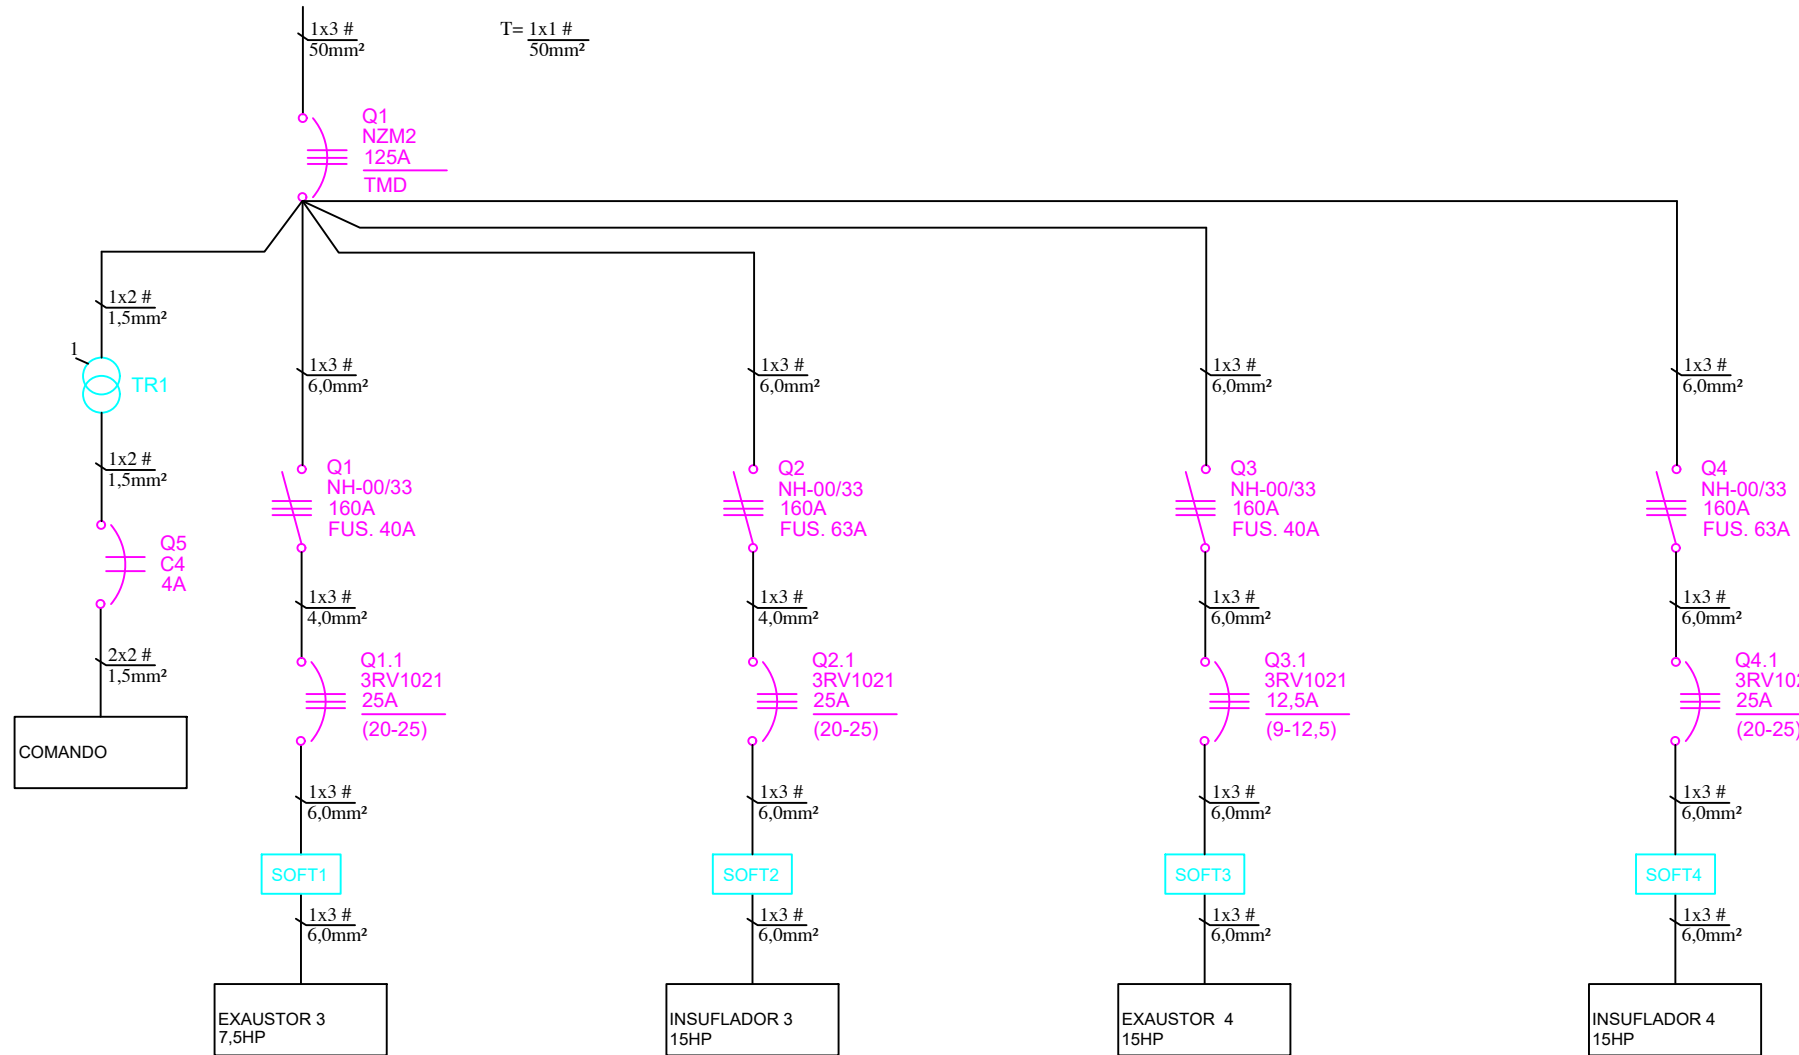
1x3 #
50mm²

T= 1x1 #
50mm²

Q1
NZM2
125A
TMD

1x2 #
1,5mm²

1
TR1

1x2 #
1,5mm²

Q5
C4
4A

2x2 #
1,5mm²

COMANDO

1x3 #
6,0mm²

Q1
NH-00/33
160A
FUS. 40A

1x3 #
4,0mm²

Q1.1
3RV1021
25A
(20-25)

1x3 #
6,0mm²

SOFT1

1x3 #
6,0mm²

EXAUSTOR 3
7,5HP

1x3 #
6,0mm²

Q2
NH-00/33
160A
FUS. 63A

1x3 #
4,0mm²

Q2.1
3RV1021
25A
(20-25)

1x3 #
6,0mm²

SOFT2

1x3 #
6,0mm²

INSUFLADOR 3
15HP

1x3 #
6,0mm²

Q3
NH-00/33
160A
FUS. 40A

1x3 #
6,0mm²

Q3.1
3RV1021
12,5A
(9-12,5)

1x3 #
6,0mm²

SOFT3

1x3 #
6,0mm²

EXAUSTOR 4
15HP

1x3 #
6,0mm²

Q4
NH-00/33
160A
FUS. 63A

1x3 #
6,0mm²

Q4.1
3RV10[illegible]
25A
(20-25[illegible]

1x3 #
6,0mm²

SOFT4

1x3 #
6,0mm²

INSUFLADOR 4
15HP